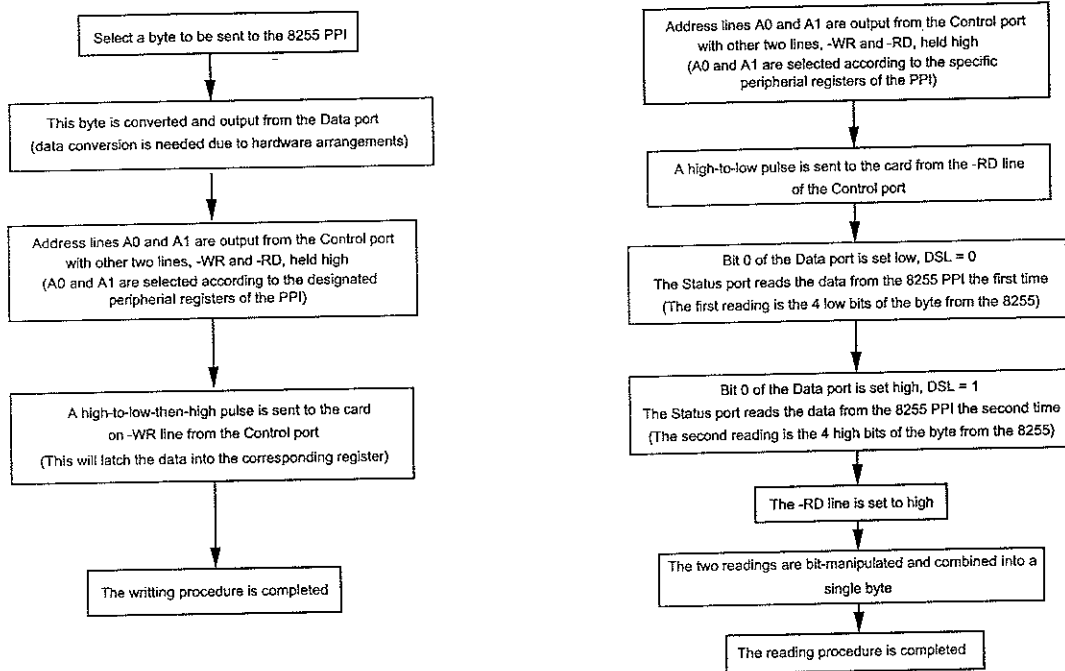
Select a byte to be sent to the 8255 PPI

This byte is converted and output from the Data port
(data conversion is needed due to hardware arrangements)

Address lines A0 and A1 are output from the Control port with other two lines, -WR and -RD, held high
(A0 and A1 are selected according to the designated peripherial registers of the PPI)

A high-to-low-then-high pulse is sent to the card on -WR line from the Control port
(This will latch the data into the corresponding register)

The writting procedure is completed

Address lines A0 and A1 are output from the Control port with other two lines, -WR and -RD, held high
(A0 and A1 are selected according to the specific peripherial registers of the PPI)

A high-to-low pulse is sent to the card from the -RD line of the Control port

Bit 0 of the Data port is set low, DSL = 0
The Status port reads the data from the 8255 PPI the first time
(The first reading is the 4 low bits of the byte from the 8255)

Bit 0 of the Data port is set high, DSL = 1
The Status port reads the data from the 8255 PPI the second time
(The second reading is the 4 high bits of the byte from the 8255)

The -RD line is set to high

The two readings are bit-manipulated and combined into a single byte

The reading procedure is completed